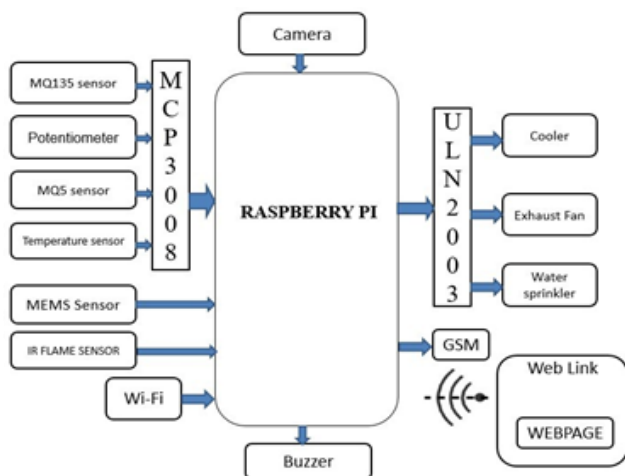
Camera

MQ135 sensor

Potentiometer

MQ5 sensor

Temperature sensor

MCP3008

RASPBERRY PI

ULN2003

Cooler

Exhaust Fan

Water sprinkler

MEMS Sensor

IR FLAME SENSOR

GSM

Wi-Fi

Web Link

WEBPAGE

Buzzer